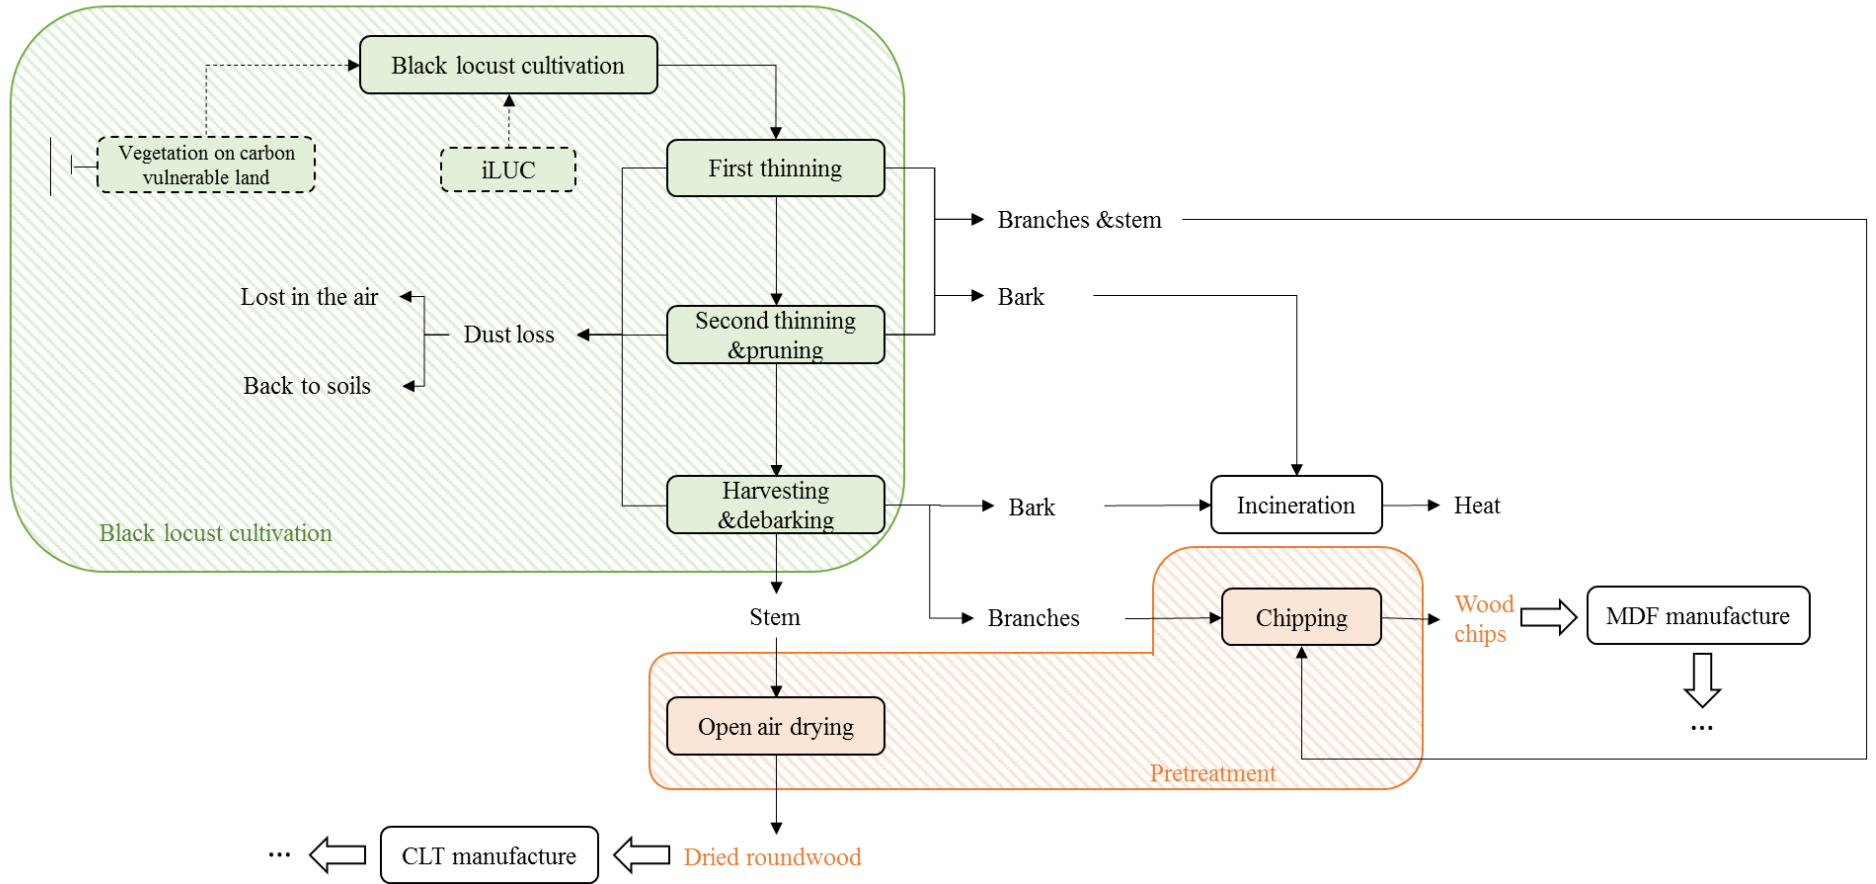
Black locust cultivation

Vegetation on carbon vulnerable land

iLUC

First thinning

Branches &stem

Bark

Lost in the air

Dust loss

Second thinning &pruning

Back to soils

Harvesting &debarking

Bark

Incineration

Heat

Black locust cultivation

Stem

Branches

Chipping

Wood chips

MDF manufacture

...

Open air drying

Pretreatment

...

CLT manufacture

Dried roundwood